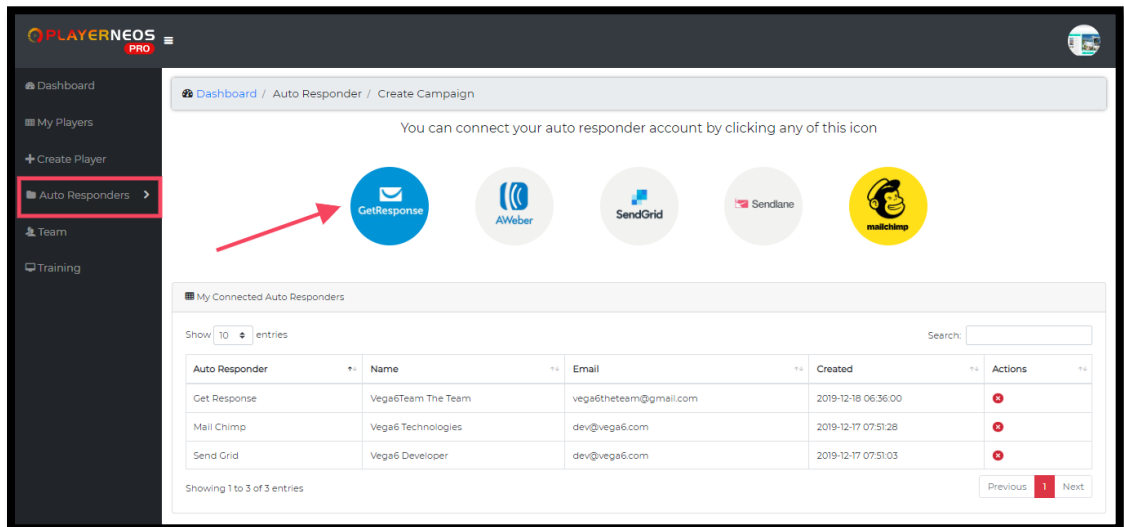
PLAYERNEOS PRO

Dashboard
My Players
Create Player
Auto Responders
Team
Training

Dashboard / Auto Responder / Create Campaign

You can connect your auto responder account by clicking any of this icon

GetResponse
AWeber
SendGrid
Sendlane
mailchimp

My Connected Auto Responders

Show 10 entries

Search:

| Auto Responder | Name | Email | Created | Actions |
|---|---|---|---|---|
| Get Response | Vega6Team The Team | vega6theteam@gmail.com | 2019-12-18 06:36:00 | |
| Mail Chimp | Vega6 Technologies | dev@vega6.com | 2019-12-17 07:51:28 | |
| Send Grid | Vega6 Developer | dev@vega6.com | 2019-12-17 07:51:03 | |

Showing 1 to 3 of 3 entries

Previous 1 Next